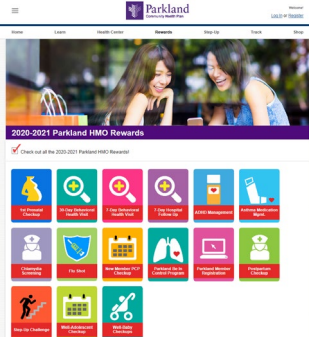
Parkland
Community Health Plan

Welcome
Log in or Register

Home
Learn
Health Center
Rewards
Step Up
Track
Shop

2020-2021 Parkland HMO Rewards

Check out all the 2020-2021 Parkland HMO Rewards!

1st Prenatal Checkup
30-Day Behavioral Health Visit
7-Day Behavioral Health Visit
7-Day Hospital Follow Up
ADHD Management
Asthma Medication Mgmt.
Chlamydia Screening
Flu Shot
New Member PCP Checkup
Parkland Go to Control Program
Parkland Member Registration
Postpartum Checkup
Step Up Challenge
Well-Adolescent Checkup
Well-Baby Checkups